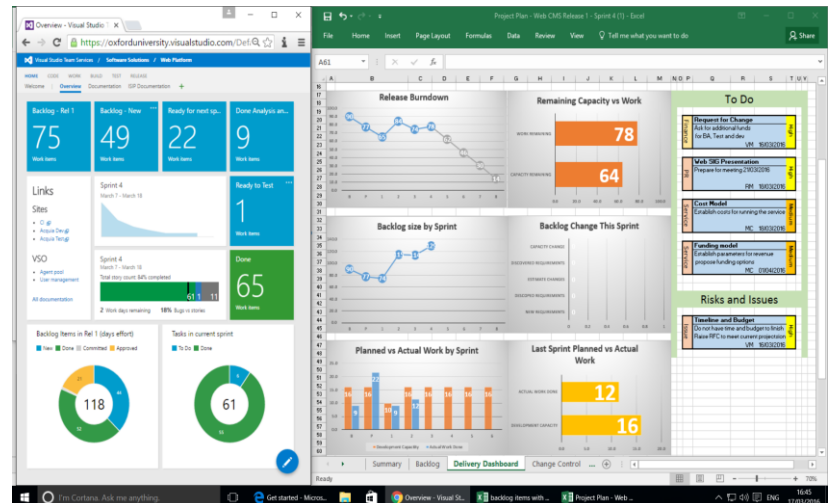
Overview - Visual Studio

https://oxforduniversity.visualstudio.com/Def

Visual Studio Team Services / Software Solutions / Web Platform

HOME CODE WORK BUILD TEST RELEASE

Welcome | Overview Documentation ISP Documentation +

Backlog - Rel 1
75
Work items

Backlog - New
49
Work items

Ready for next sp...
22
Work items

Done Analysis an...
9
Work items

Links

Sites
• O
• Acquia Dev
• Acquia Test

Sprint 4
March 7 - March 18

Ready to Test
1
Work items

VSO
• Agent pool
• User management

All documentation

Sprint 4
March 7 - March 18
Total story count: 64% completed
61 1 11
2 Work days remaining 18% Bugs vs stories

Done
65
Work items

Backlog Items in Rel 1 (days effort)
New Done Committed Approved
118

Tasks in current sprint
To Do Done
61

Project Plan - Web CMS Release 1 - Sprint 4 (1) - Excel

File Home Insert Page Layout Formulas Data Review View Tell me what you want to do Share

A61

Release Burndown

Remaining Capacity vs Work
WORK REMAINING 78
CAPACITY REMAINING 64

Backlog size by Sprint

Backlog Change This Sprint
CAPACITY CHANGE
DISCOVERED REQUIREMENTS
ESTIMATE CHANGES
DESCOPED REQUIREMENTS
NEW REQUIREMENTS

Planned vs Actual Work by Sprint
Development Capacity Actual Work Done

Last Sprint Planned vs Actual Work
ACTUAL WORK DONE 12
DEVELOPMENT CAPACITY 16

To Do

Request for Change
Ask for additional funds for BA, Test and dev
VM 16/03/2016
High

Web SIG Presentation
Prepare for meeting 29/03/2016
RM 18/03/2016
High

Cost Model
Establish costs for running the service
MC 18/03/2016
Medium

Funding model
Establish parameters for revenue propose funding options
MC 01/04/2016
Medium

Risks and Issues

Timeline and Budget
Do not have time and budget to finish
Raise RFC to meet current projection
High

Summary Backlog Delivery Dashboard Change Control

Ready

I'm Cortana. Ask me anything.
Get started - Micros...
Overview - Visual St...
backlog items with ...
Project Plan - Web ...
ENG 16:45 17/03/2016